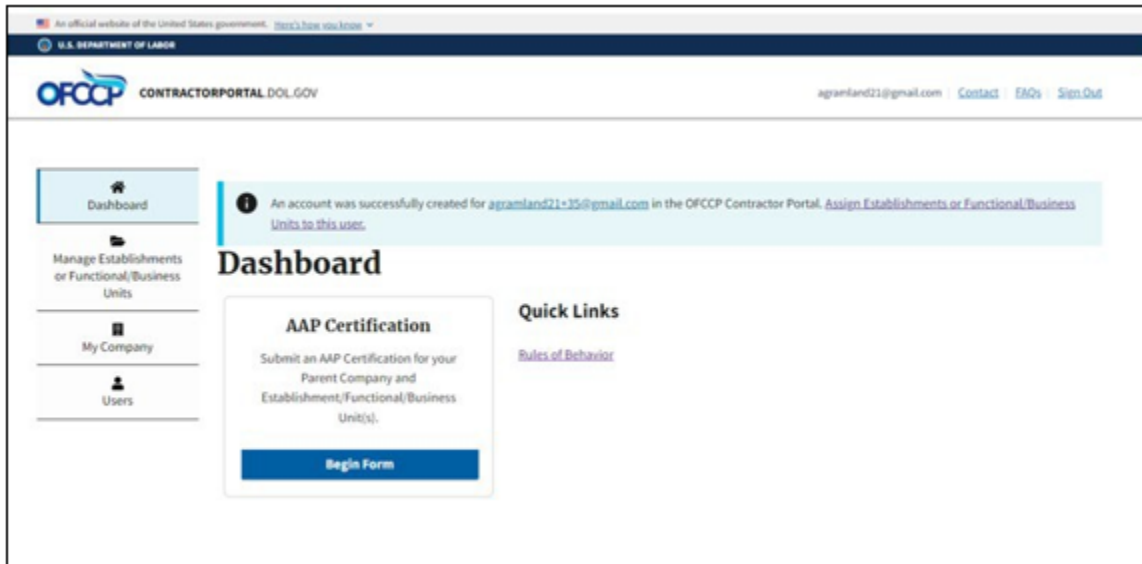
An official website of the United States government. Here's how you know

U.S. DEPARTMENT OF LABOR

OFCCP CONTRACTORPORTAL.DOL.GOV

agramland21@gmail.com | Contact | FAQs | Sign Out

Dashboard

Manage Establishments or Functional/Business Units

My Company

Users

An account was successfully created for agramland21+35@gmail.com in the OFCCP Contractor Portal. Assign Establishments or Functional/Business Units to this user.

Dashboard

AAP Certification

Submit an AAP Certification for your Parent Company and Establishment/Functional/Business Unit(s).

Begin Form

Quick Links

Rules of Behavior